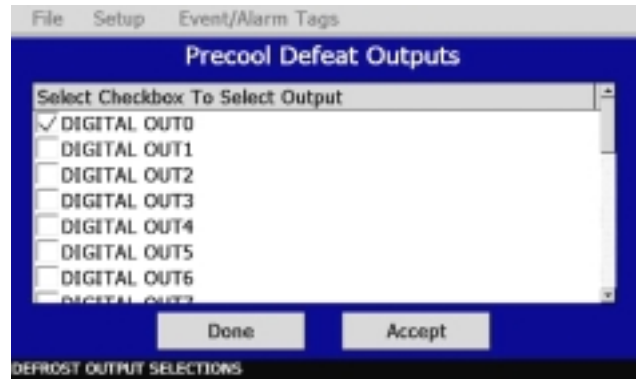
File Setup Event/Alarm Tags

Precool Defeat Outputs

Select Checkbox To Select Output

✓ DIGITAL OUT0
DIGITAL OUT1
DIGITAL OUT2
DIGITAL OUT3
DIGITAL OUT4
DIGITAL OUT5
DIGITAL OUT6
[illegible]

Done
Accept

DEFROST OUTPUT SELECTIONS